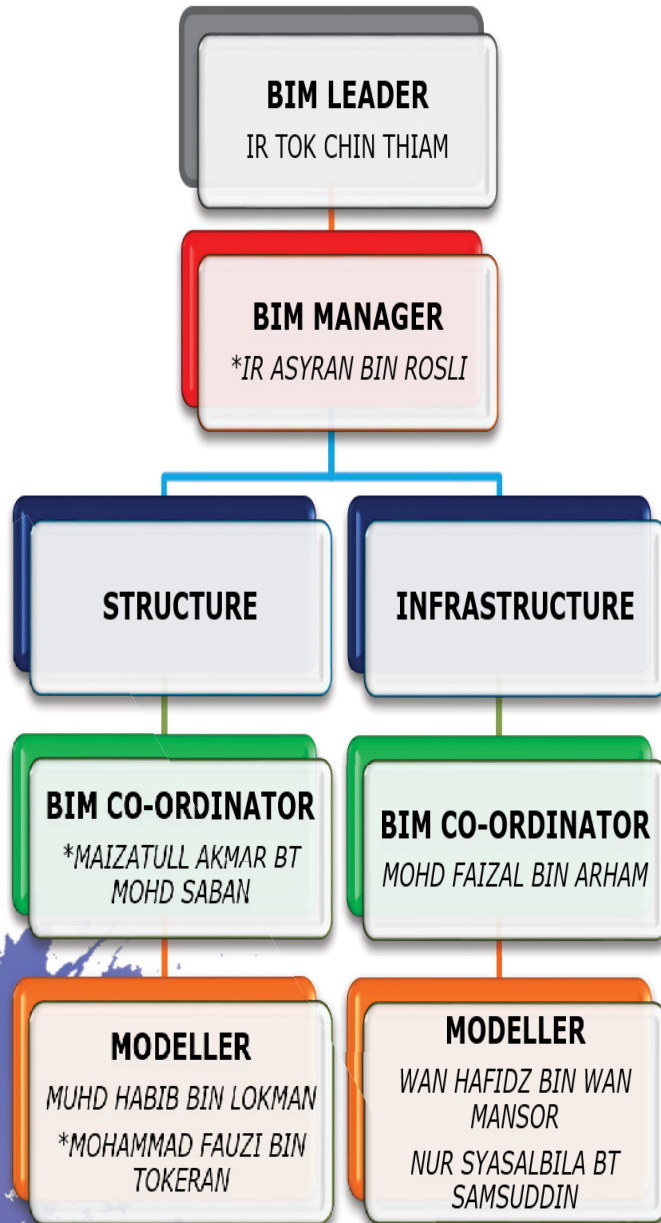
BIM LEADER
IR TOK CHIN THIAM

BIM MANAGER
*IR ASYRAN BIN ROSLI

STRUCTURE

INFRASTRUCTURE

BIM CO-ORDINATOR
*MAIZATULL AKMAR BT MOHD SABAN

BIM CO-ORDINATOR
MOHD FAIZAL BIN ARHAM

MODELLER
MUHD HABIB BIN LOKMAN
*MOHAMMAD FAUZI BIN TOKERAN

MODELLER
WAN HAFIDZ BIN WAN MANSOR
NUR SYASALBILA BT SAMSUDDIN